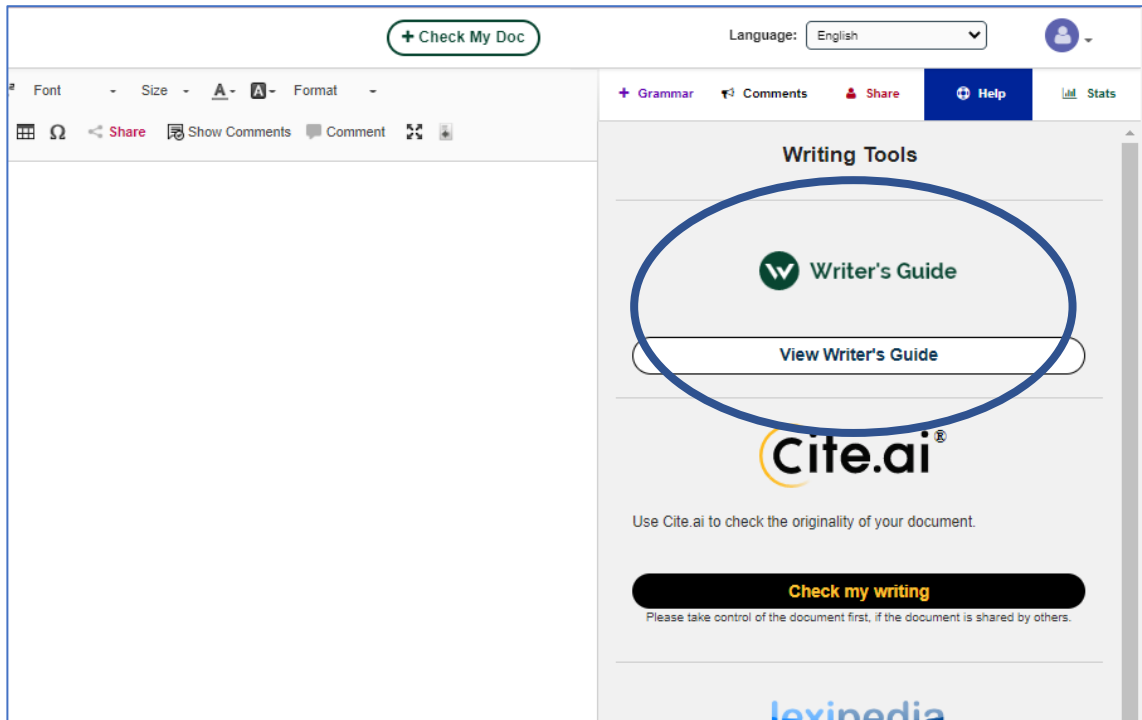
+ Check My Doc

Language: English

Font Size A A Format

Share Show Comments Comment

+ Grammar Comments Share Help Stats

Writing Tools

Writer's Guide

View Writer's Guide

Cite.ai®

Use Cite.ai to check the originality of your document.

Check my writing

Please take control of the document first, if the document is shared by others.

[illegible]